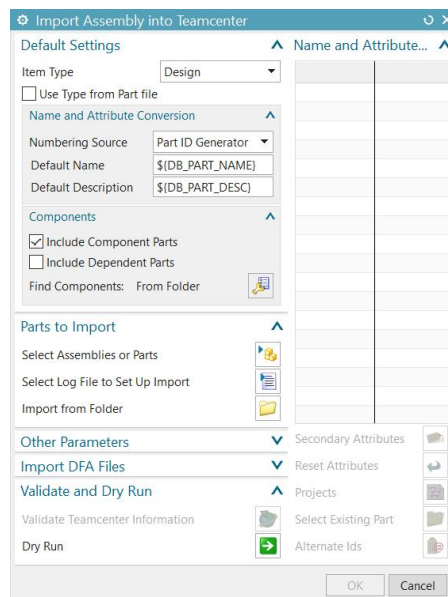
Import Assembly into Teamcenter

Default Settings

Item Type | Design

Use Type from Part file

Name and Attribute Conversion

Numbering Source | Part ID Generator

Default Name | \${DB_PART_NAME}

Default Description | \${DB_PART_DESC}

Components

Include Component Parts

Include Dependent Parts

Find Components: From Folder

Parts to Import

Select Assemblies or Parts

Select Log File to Set Up Import

Import from Folder

Other Parameters

Import DFA Files

Validate and Dry Run

Validate Teamcenter Information

Dry Run

Name and Attribute...

Secondary Attributes

Reset Attributes

Projects

Select Existing Part

Alternate Ids

OK

Cancel